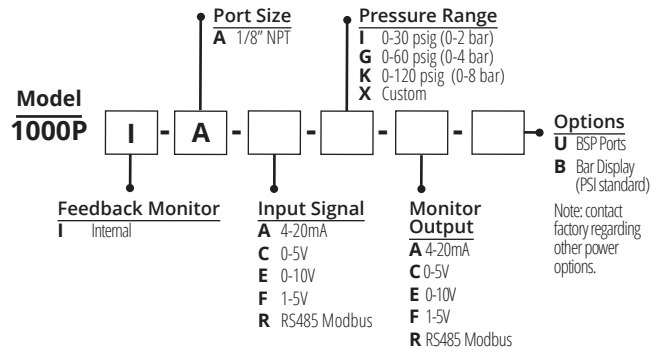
Port Size
**A** 1/8" NPT

Pressure Range
**I** 0-30 psig (0-2 bar)
**G** 0-60 psig (0-4 bar)
**K** 0-120 psig (0-8 bar)
**X** Custom

Model
1000P

I - A - - - -

Options
**U** BSP Ports
**B** Bar Display (PSI standard)

Note: contact factory regarding other power options.

Feedback Monitor
**I** Internal

Input Signal
**A** 4-20mA
**C** 0-5V
**E** 0-10V
**F** 1-5V
**R** RS485 Modbus

Monitor Output
**A** 4-20mA
**C** 0-5V
**E** 0-10V
**F** 1-5V
**R** RS485 Modbus